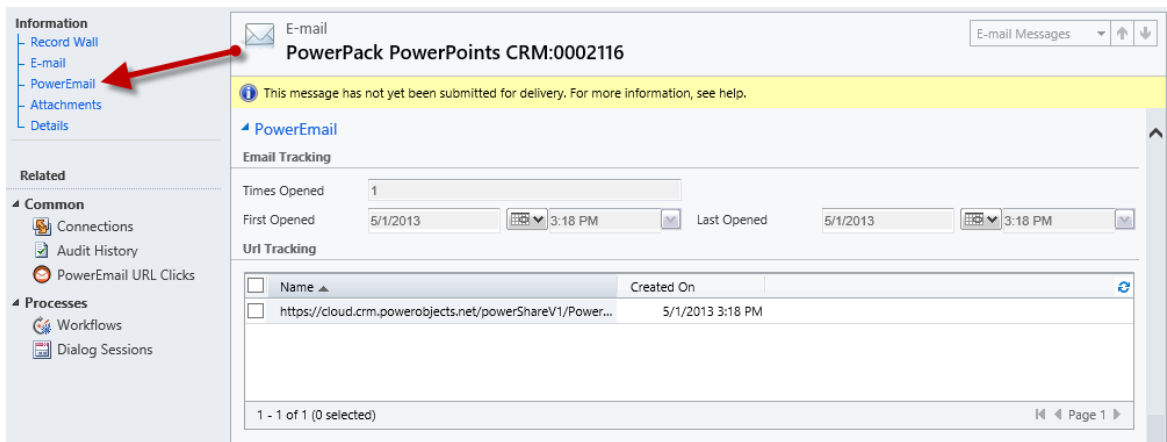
Information
Record Wall
E-mail
PowerEmail
Attachments
Details

Related

Common
Connections
Audit History
PowerEmail URL Clicks

Processes
Workflows
Dialog Sessions

E-mail
PowerPack PowerPoints CRM:0002116

E-mail Messages

This message has not yet been submitted for delivery. For more information, see help.

PowerEmail

Email Tracking

Times Opened 1

First Opened 5/1/2013 3:18 PM Last Opened 5/1/2013 3:18 PM

Url Tracking

| Name | Created On |
|---|---|
| https://cloud.crm.powerobjects.net/powerShareV1/Power... | 5/1/2013 3:18 PM |

1 - 1 of 1 (0 selected)

Page 1